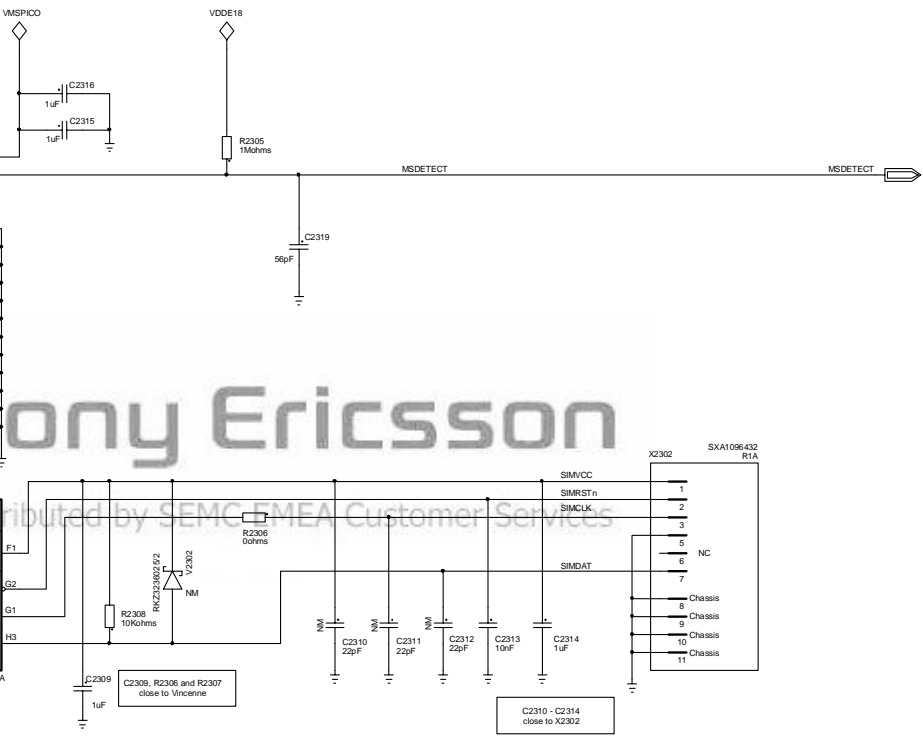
VMSPICO
VDDE18
C2316
1uF
C2315
1uF
R2305
1Mohms
MSDETECT
MSDETECT
C2319
56pF
ony Ericsson
ributed by SEMC EMEA Customer Services
X2302
SXA1096432
R1A
SIMVCC
SIMRSTn
SIMCLK
SIMDAT
1
2
3
5
6
7
8
9
10
11
NC
Chassis
Chassis
Chassis
Chassis
F1
G2
G1
H3
A
R2306
0ohms
RKZ3.9B2 5/2
V2302
NM
R2308
10Kohms
NM
C2310
22pF
NM
C2311
22pF
NM
C2312
22pF
C2313
10nF
C2314
1uF
C2309
1uF
C2309, R2306 and R2307 close to Vincenne
C2310 - C2314 close to X2302